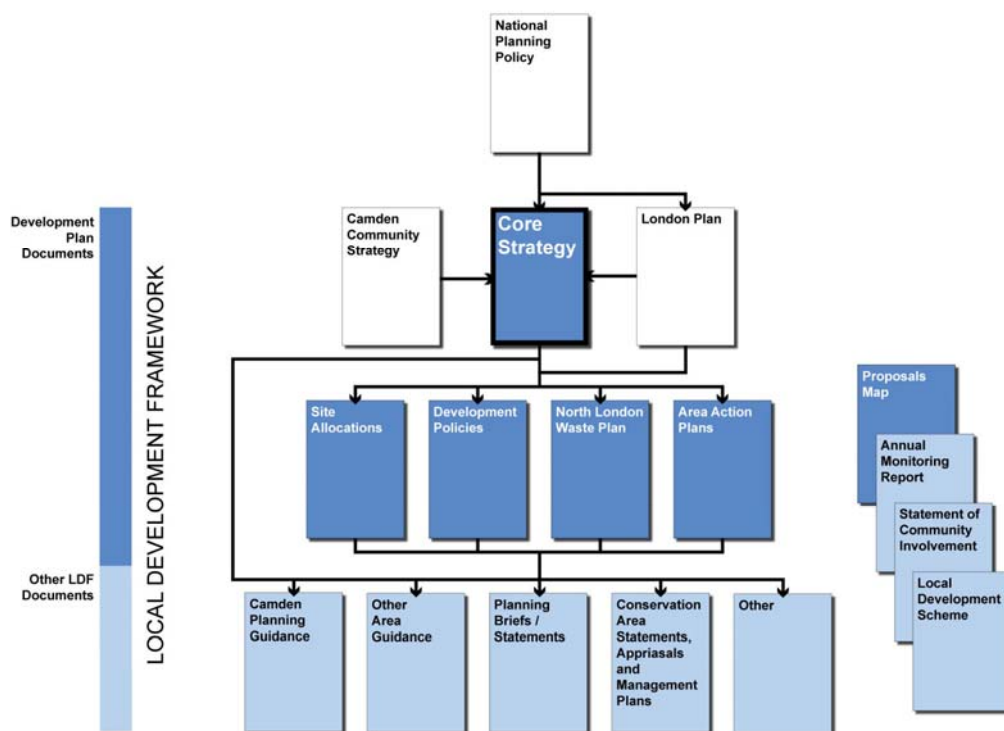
Development Plan Documents

Other LDF Documents

LOCAL DEVELOPMENT FRAMEWORK

National Planning Policy

Camden Community Strategy

Core Strategy

London Plan

Site Allocations

Development Policies

North London Waste Plan

Area Action Plans

Camden Planning Guidance

Other Area Guidance

Planning Briefs / Statements

Conservation Area Statements, Appriasals and Management Plans

Other

Proposals Map

Annual Monitoring Report

Statement of Community Involvement

Local Development Scheme